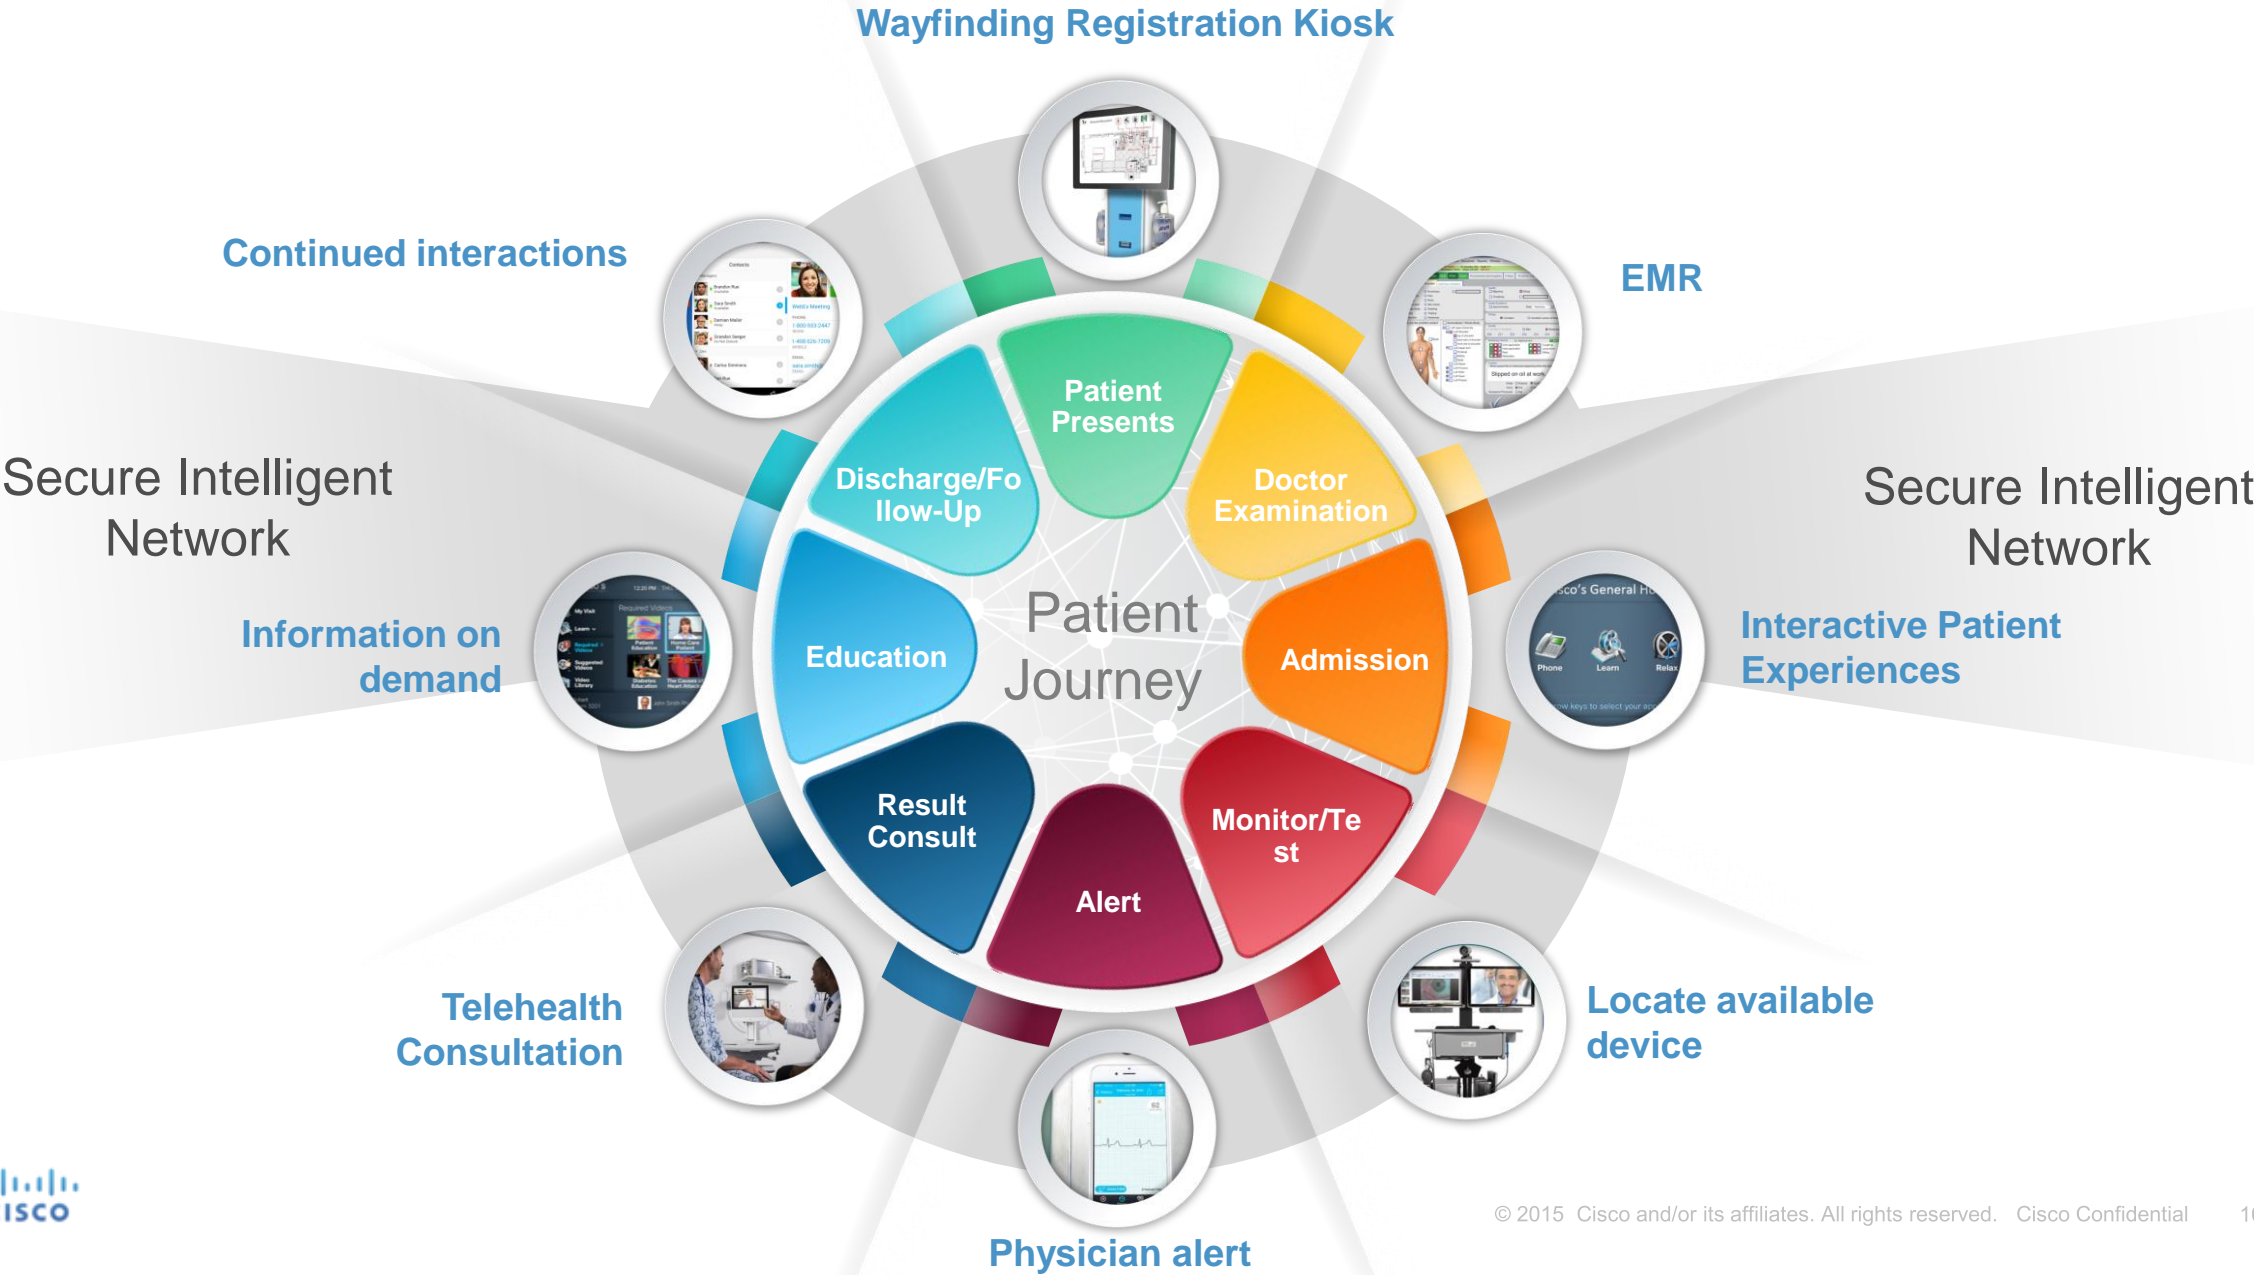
Wayfinding Registration Kiosk

Continued interactions

EMR

Secure Intelligent Network

Secure Intelligent Network

Patient Presents

Doctor Examination

Discharge/Follow-Up

Education

Patient Journey

Admission

Result Consult

Alert

Monitor/Test

Information on demand

Interactive Patient Experiences

Telehealth Consultation

Locate available device

Physician alert

ısco

© 2015 Cisco and/or its affiliates. All rights reserved. Cisco Confidential 1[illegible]